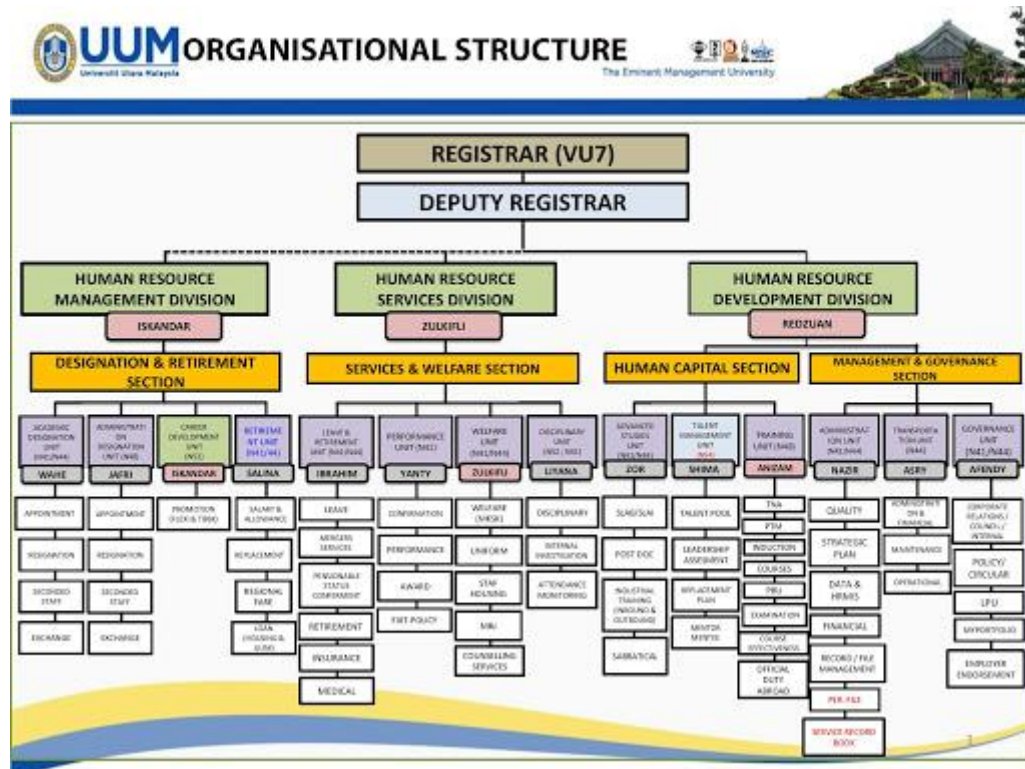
UUM ORGANISATIONAL STRUCTURE

Universiti Utara Malaysia

The Eminent Management University

REGISTRAR (VU7)

DEPUTY REGISTRAR

HUMAN RESOURCE MANAGEMENT DIVISION

ISKANDAR

HUMAN RESOURCE SERVICES DIVISION

ZULKIFLI

HUMAN RESOURCE DEVELOPMENT DIVISION

REDZUAN

DESIGNATION & RETIREMENT SECTION

SERVICES & WELFARE SECTION

HUMAN CAPITAL SECTION

MANAGEMENT & GOVERNANCE SECTION

ACADEMIC DESIGNATION UNIT (DM52/N44)

WAHE

APPOINTMENT

RESIGNATION

SECONDED STAFF

EXCHANGE

ADMINISTRATION DESIGNATION UNIT (N48)

JAFRI

APPOINTMENT

RESIGNATION

SECONDED STAFF

EXCHANGE

CAREER DEVELOPMENT UNIT (N52)

ISKANDAR

PROMOTION (FLEXI & TIME)

RETIREMENT UNIT (N41/44)

SALINA

SALARY & ALLOWANCE

REPLACEMENT

REGIONAL BASE

LOAN (HOUSING & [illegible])

LEAVE & RETIREMENT UNIT (N41/N44)

IBRAHIM

LEAVE

MEDICAL SERVICES

PENSIONABLE STATUS CONFIRMENT

RETIREMENT

INSURANCE

MEDICAL

PERFORMANCE UNIT (N52)

YANTY

CONFIRMATION

PERFORMANCE

AWARD

EXIT POLICY

WELFARE UNIT (N41/N44)

ZULKIFLI

WELFARE (MESK)

UNIFORM

STAFF HOUSING

MBI

COUNSELLING SERVICES

DISCIPLINARY UNIT (N52 / N41)

LIYANA

DISCIPLINARY

INTERNAL INVESTIGATION

ATTENDANCE MONITORING

ADVANCED STUDIES UNIT (N52/N44)

ZOR

SLAB/SLAI

POST DOC

INDUSTRIAL TRAINING (INBOUND & OUTBOUND)

SABBATICAL

TALENT MANAGEMENT UNIT (N54)

SHIMA

TALENT POOL

LEADERSHIP ASSESSMENT

REPLACEMENT PLAN

MENTOR MENTEE

TRAINING UNIT (N48)

ANIZAM

TNA

PTM

INDUCTION

COURSES

PBU

EXAMINATION

COURSE EFFECTIVENESS

OFFICIAL DUTY ABROAD

ADMINISTRATION UNIT (N41/N44)

NAZIR

QUALITY

STRATEGIC PLAN

DATA & HRMIS

FINANCIAL

RECORD / FILE MANAGEMENT

PER. FILE

SERVICE RECORD BOOK

TRANSFORMATION UNIT (N44)

ASRY

ADMINISTRATION & FINANCIAL

MAINTENANCE

OPERATIONAL

GOVERNANCE UNIT (N41/N44)

AFENDY

CORPORATE RELATIONS / COUNCIL / INTERNAL

POLICY/ CIRCULAR

LPU

MYPORTFOLIO

EMPLOYER ENDORSEMENT